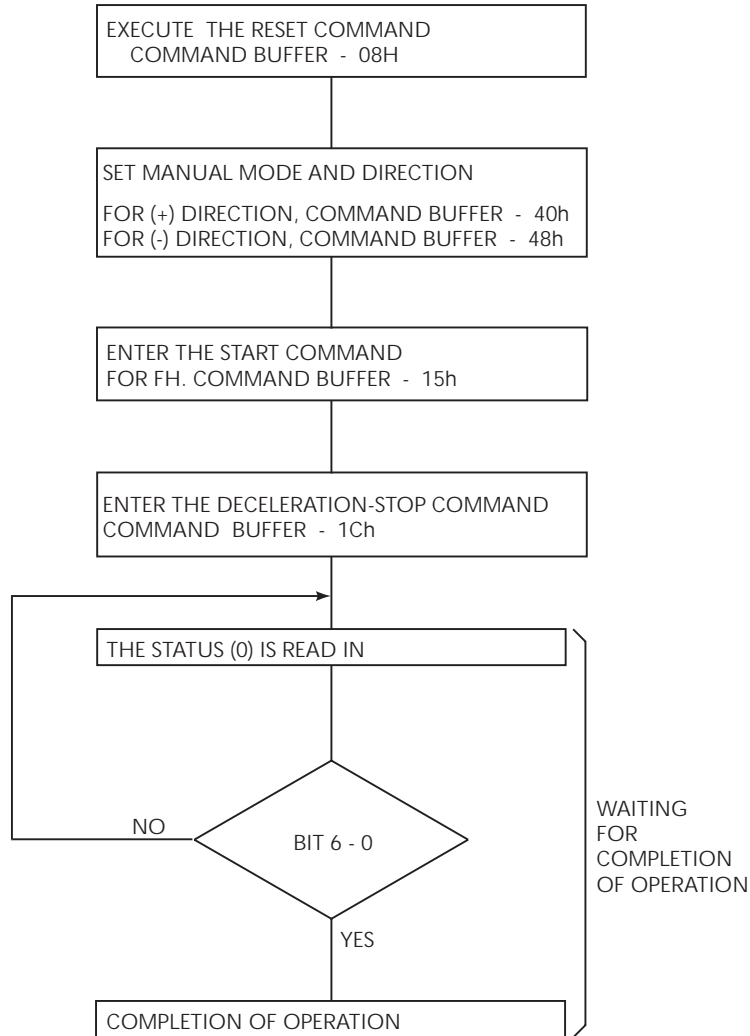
EXECUTE THE RESET COMMAND
COMMAND BUFFER - 08H

SET MANUAL MODE AND DIRECTION

FOR (+) DIRECTION, COMMAND BUFFER - 40h
FOR (-) DIRECTION, COMMAND BUFFER - 48h

ENTER THE START COMMAND
FOR FH. COMMAND BUFFER - 15h

ENTER THE DECELERATION-STOP COMMAND
COMMAND BUFFER - 1Ch

THE STATUS (0) IS READ IN

NO

BIT 6 - 0

YES

WAITING FOR COMPLETION OF OPERATION

COMPLETION OF OPERATION